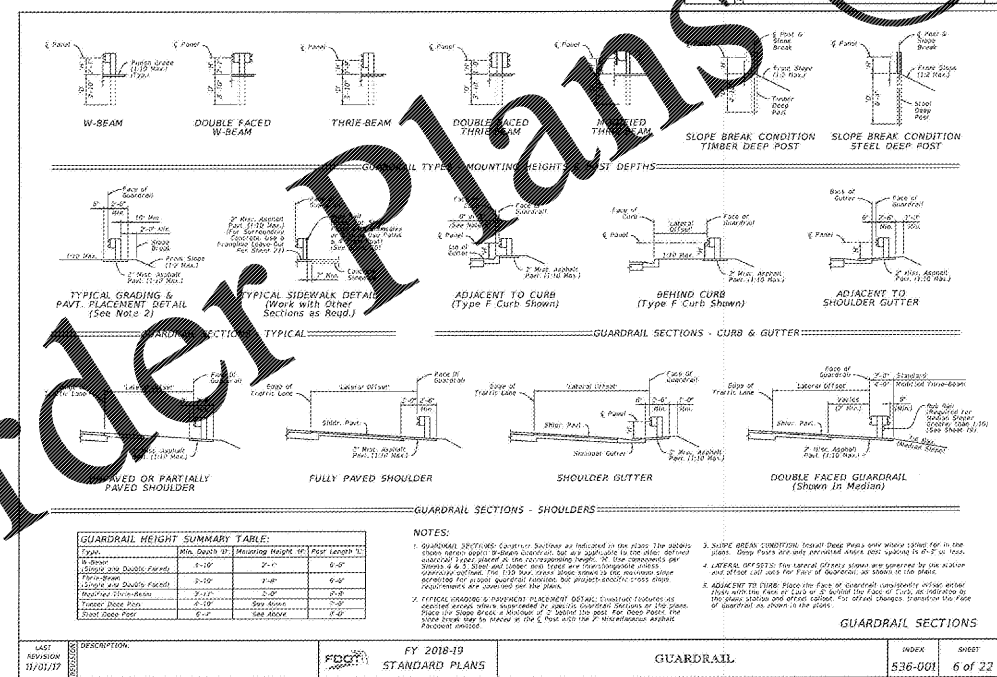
℄ Panel

Finish Grade (1:10 Max.) (Typ.)

W-BEAM

℄ Panel

DOUBLE FACED W-BEAM

℄ Panel

THRIE-BEAM

℄ Panel

DOUBLE FACED THRIE-BEAM

℄ Panel

MODIFIED THRIE-BEAM

℄ Post & Slope Break

Front Slope (1:2 Max.)

Timber Deep Post

SLOPE BREAK CONDITION TIMBER DEEP POST

℄ Panel

℄ Post & Slope Break

Front Slope (1:2 Max.)

Steel Deep Post

SLOPE BREAK CONDITION STEEL DEEP POST

GUARDRAIL TYPES - MOUNTING HEIGHTS & POST DEPTHS

Face of Guardrail

Slope Break

Front Slope (1:2 Max.)

1:10 Max.

2" Misc. Asphalt Pavt. (1:10 Max.)

TYPICAL GRADING & PAVT. PLACEMENT DETAIL (See Note 2)

2" Misc. Asphalt Pavt. (1:10 Max.) (For Surrounding Concrete, Use a Frangible Leave-Out Per Sheet 21)

Concrete Sidewalk

TYPICAL SIDEWALK DETAIL (Work with Other Sections as Reqd.)

Face of Guardrail

℄ Panel

Lip of Gutter

2" Misc. Asphalt Pavt. (1:10 Max.)

ADJACENT TO CURB (Type F Curb Shown)

Face of Curb

Lateral Offset

Face of Guardrail

℄ Panel

2" Misc. Asphalt Pavt. (1:10 Max.)

BEHIND CURB (Type F Curb Shown)

Back of Gutter

Face of Guardrail

℄ Panel

2" Misc. Asphalt Pavt. (1:10 Max.)

ADJACENT TO SHOULDER GUTTER

GUARDRAIL SECTIONS - TYPICAL

GUARDRAIL SECTIONS - CURB & GUTTER

Lateral Offset

Face of Guardrail

2" Misc. Asphalt Pavt. (1:10 Max.)

UNPAVED OR PARTIALLY PAVED SHOULDER

Edge of Traffic Lane

Lateral Offset

Face of Guardrail

Shldr. Pavt.

2" Misc. Asphalt Pavt. (1:10 Max.)

FULLY PAVED SHOULDER

Edge of Traffic Lane

Lateral Offset

Face of Guardrail

Shldr. Pavt.

Shoulder Gutter

2" Misc. Asphalt Pavt. (1:10 Max.)

SHOULDER GUTTER

Edge of Traffic Lane

Lateral Offset

Face of Guardrail

2'-0" Standard

2'-6" Modified Thrie-Beam

Varies (2' Min.)

Shldr. Pavt.

Rub Rail (Required for Median Slopes Greater than 1:10) (See Sheet 19)

2" Misc. Asphalt Pavt. (1:10 Max.)

Median Slope

DOUBLE FACED GUARDRAIL (Shown in Median)

GUARDRAIL SECTIONS - SHOULDERS

| GUARDRAIL HEIGHT SUMMARY TABLE: | | | |
|---|---|---|---|
| Type | Min. Depth 'D' | Mounting Height 'H' | Post Length 'L' |
| W-Beam (Single and Double Faced) | 3'-10" | 2'-7" | 6'-6" |
| Thrie-Beam (Single and Double Faced) | 3'-10" | 2'-7" | 6'-6" |
| Modified Thrie-Beam | 3'-11" | 2'-10" | 7'-0" |
| Timber Deep Post | 4'-10" | See Above | 8'-0" |
| Steel Deep Post | 6'-3" | See Above | 9'-0" |

NOTES:

1. GUARDRAIL SECTIONS: Construct Sections as indicated in the plans. The details shown herein depict W-Beam Guardrail, but are applicable to the other defined guardrail types placed at the corresponding heights. 'D' Use components per Sheets 4 & 5. Steel and timber post types are interchangeable unless otherwise defined. The 1:10 max. cross slope shown is the maximum slope permitted for proper guardrail function, but project-specific cross slope requirements are covered per the plans.

2. TYPICAL GRADING & PAVEMENT PLACEMENT DETAIL: Construct features as depicted except where superseded by specific Guardrail Sections or the plans. Place the Slope Break a minimum of 2' behind the post. For Deep Posts, the slope break may be placed at the ℄ Post with the 2" Miscellaneous Asphalt Pavement omitted.

3. SLOPE BREAK CONDITION: Install Deep Posts only where called for in the plans. Deep Posts are only permitted where post spacing is 6'-3" or less.

4. LATERAL OFFSETS: The Lateral Offsets shown are governed by the station and offset call outs for Face of Guardrail as shown in the plans.

5. ADJACENT TO CURB: Place the Face of Guardrail consistently offset either flush with the Face of Curb or 6" behind the Face of Curb, as indicated by the plans station and offset callout. For offset changes, transition the Face of Guardrail as shown in the plans.

GUARDRAIL SECTIONS

LAST REVISION 11/01/17

REVISION

DESCRIPTION:

FDOT

FY 2018-19 STANDARD PLANS

GUARDRAIL

INDEX 536-001

SHEET 6 of 22